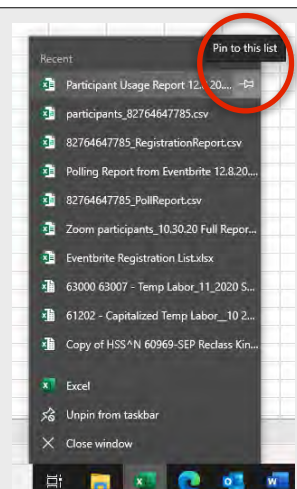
Recent

Pin to this list

Participant Usage Report 12.8.20...

participants_82764647785.csv

82764647785_RegistrationReport.csv

Polling Report from Eventbrite 12.8.20...

82764647785_PollReport.csv

Zoom participants_10.30.20 Full Repor...

Eventbrite Registration List.xlsx

63000 63007 - Temp Labor_11_2020 S...

61202 - Capitalized Temp Labor__10 2...

Copy of HSS^N 60969-SEP Reclass Kin...

Excel

Unpin from taskbar

Close window